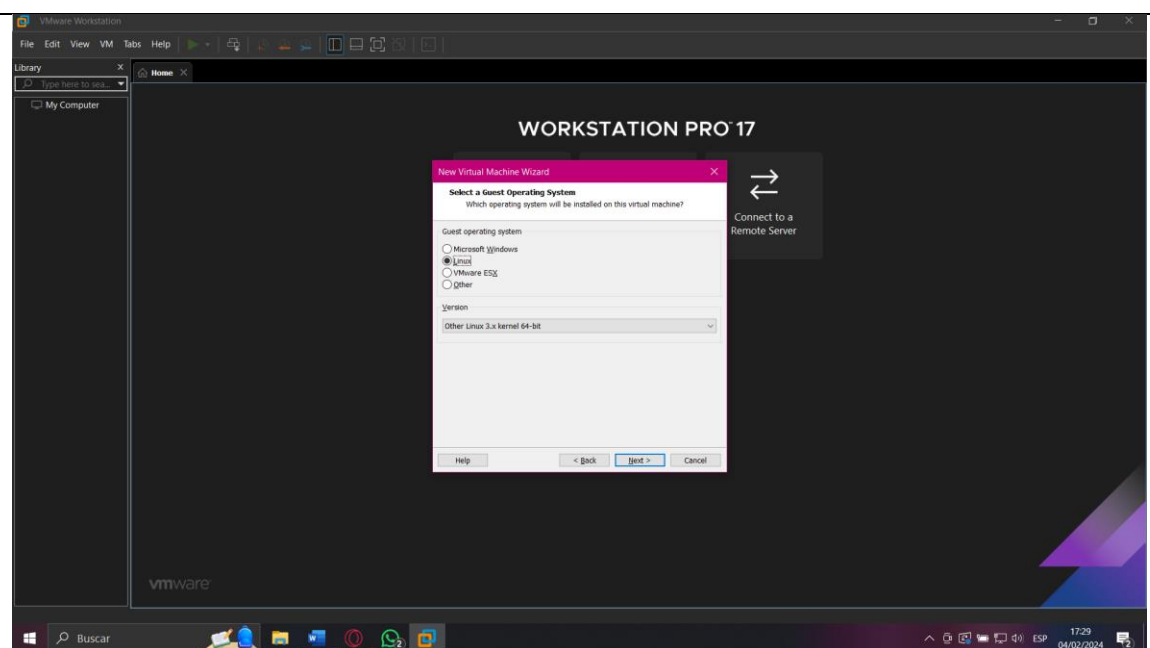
VMware Workstation

File Edit View VM Tabs Help

Library

Type here to sea...

My Computer

Home

WORKSTATION PRO 17

Connect to a Remote Server

New Virtual Machine Wizard

Select a Guest Operating System
Which operating system will be installed on this virtual machine?

Guest operating system

Microsoft Windows
Linux
VMware ESX
Other

Version

Other Linux 3.x kernel 64-bit

Help
< Back
Next >
Cancel

vmware

Buscar

ESP
17:29
04/02/2024